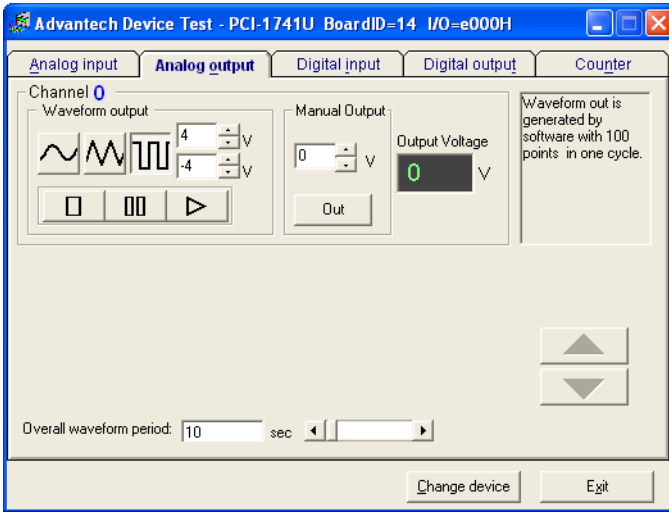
Advantech Device Test - PCI-1741U BoardID=14 I/O=e000H

Analog input | Analog output | Digital input | Digital output | Counter

Channel 0

Waveform output

4 V

-4 V

Manual Output

0 V

Out

Output Voltage

0 V

Waveform out is generated by software with 100 points in one cycle.

Overall waveform period: 10 sec

Change device

Exit